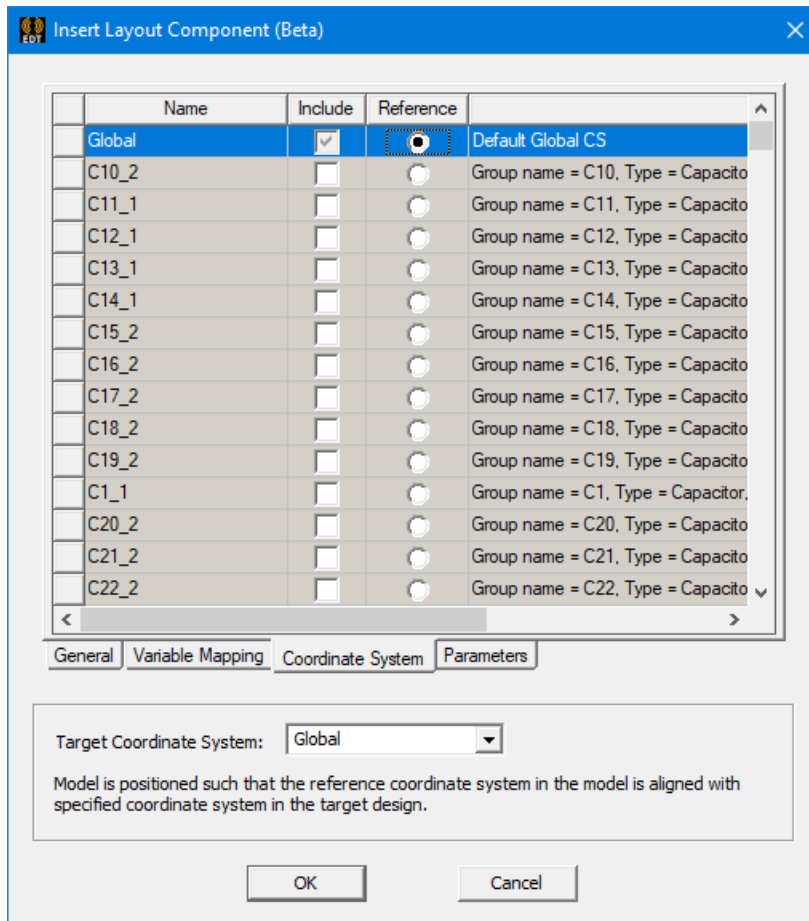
EDT Insert Layout Component (Beta)

| Name | Include | Reference | |
|---|---|---|---|
| Global | | | Default Global CS |
| C10_2 | | | Group name = C10, Type = Capacito |
| C11_1 | | | Group name = C11, Type = Capacito |
| C12_1 | | | Group name = C12, Type = Capacito |
| C13_1 | | | Group name = C13, Type = Capacito |
| C14_1 | | | Group name = C14, Type = Capacito |
| C15_2 | | | Group name = C15, Type = Capacito |
| C16_2 | | | Group name = C16, Type = Capacito |
| C17_2 | | | Group name = C17, Type = Capacito |
| C18_2 | | | Group name = C18, Type = Capacito |
| C19_2 | | | Group name = C19, Type = Capacito |
| C1_1 | | | Group name = C1, Type = Capacitor, |
| C20_2 | | | Group name = C20, Type = Capacito |
| C21_2 | | | Group name = C21, Type = Capacito |
| C22_2 | | | Group name = C22, Type = Capacito |

General | Variable Mapping | Coordinate System | Parameters

Target Coordinate System: Global

Model is positioned such that the reference coordinate system in the model is aligned with specified coordinate system in the target design.

OK | Cancel